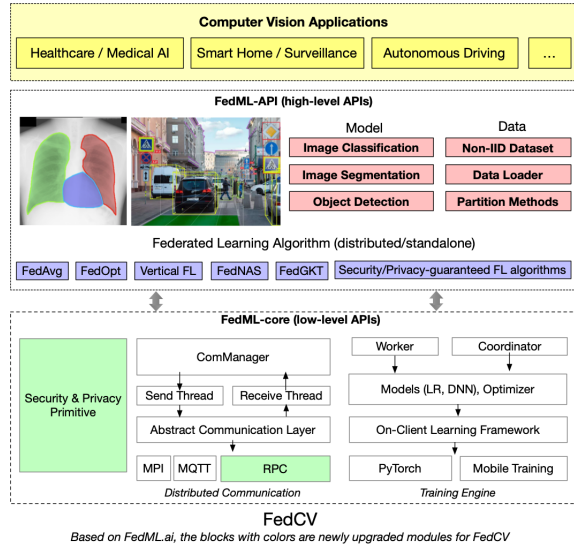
Computer Vision Applications

Healthcare / Medical AI

Smart Home / Surveillance

Autonomous Driving

...

FedML-API (high-level APIs)

Model

Data

Image Classification

Non-IID Dataset

Image Segmentation

Data Loader

Object Detection

Partition Methods

Federated Learning Algorithm (distributed/standalone)

FedAvg

FedOpt

Vertical FL

FedNAS

FedGKT

Security/Privacy-guaranteed FL algorithms

FedML-core (low-level APIs)

Security & Privacy Primitive

ComManager

Send Thread

Receive Thread

Abstract Communication Layer

MPI

MQTT

RPC

Distributed Communication

Worker

Coordinator

Models (LR, DNN), Optimizer

On-Client Learning Framework

PyTorch

Mobile Training

Training Engine

FedCV

Based on FedML.ai, the blocks with colors are newly upgraded modules for FedCV